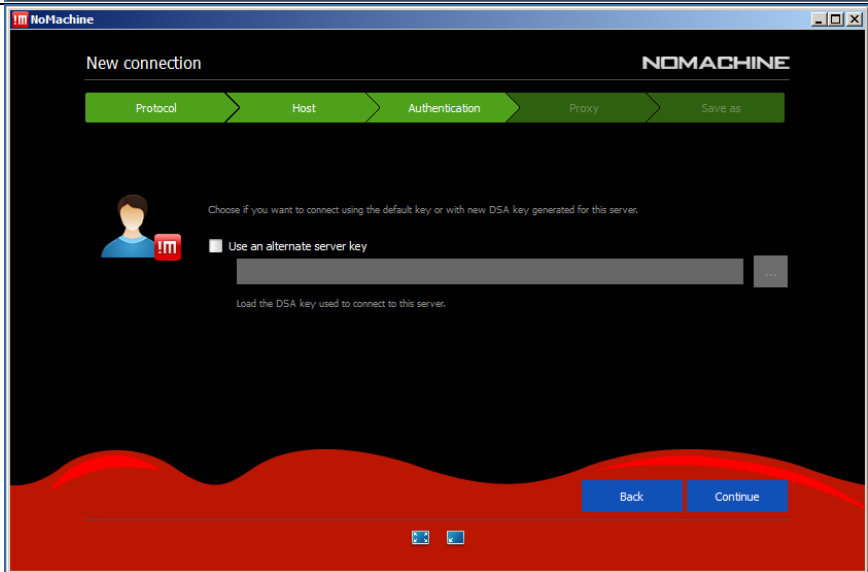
NoMachine

New connection

NOMACHINE

Protocol

Host

Authentication

Proxy

Save as

Choose if you want to connect using the default key or with new DSA key generated for this server.

Use an alternate server key

...

Load the DSA key used to connect to this server.

Back

Continue